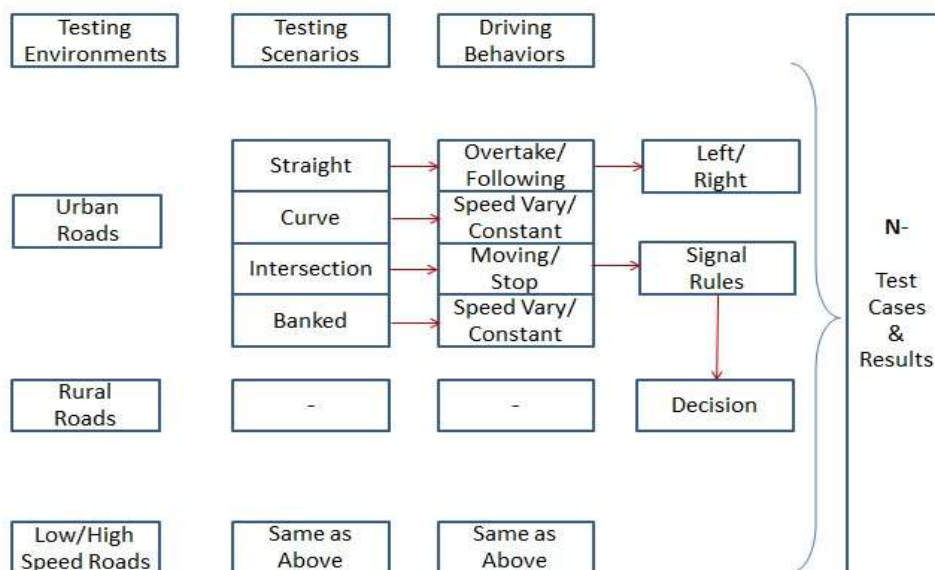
Testing Environments

Testing Scenarios

Driving Behaviors

Urban Roads

Straight

Overtake/ Following

Left/ Right

Curve

Speed Vary/ Constant

Intersection

Moving/ Stop

Signal Rules

Banked

Speed Vary/ Constant

Rural Roads

-

-

Decision

Low/High Speed Roads

Same as Above

Same as Above

N-

Test Cases & Results